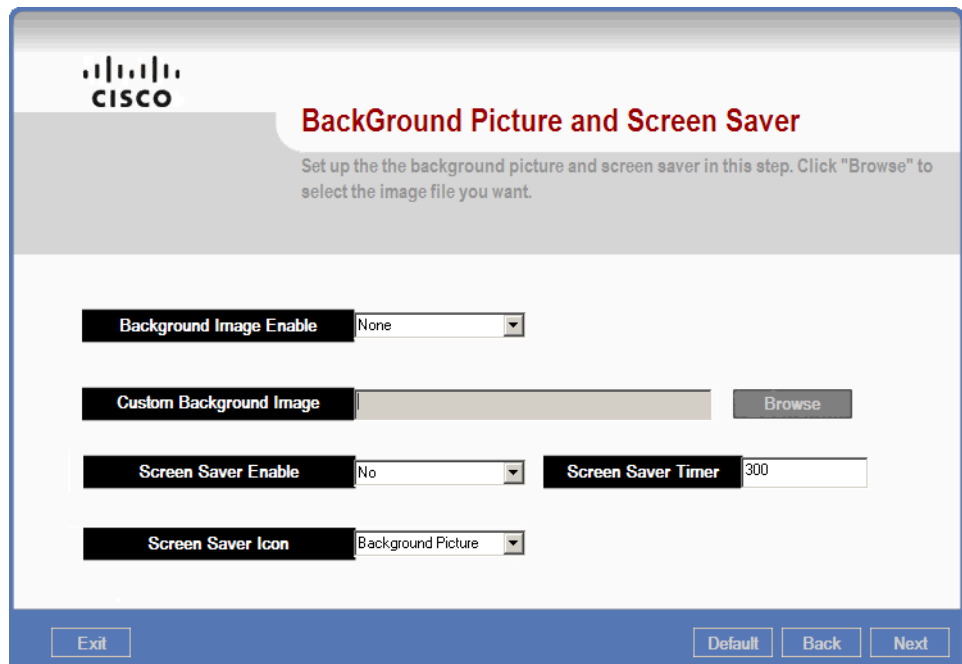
cisco

BackGround Picture and Screen Saver

Set up the the background picture and screen saver in this step. Click "Browse" to select the image file you want.

Background Image Enable | None

Custom Background Image | Browse

Screen Saver Enable | No

Screen Saver Timer | 300

Screen Saver Icon | Background Picture

Exit

Default

Back

Next